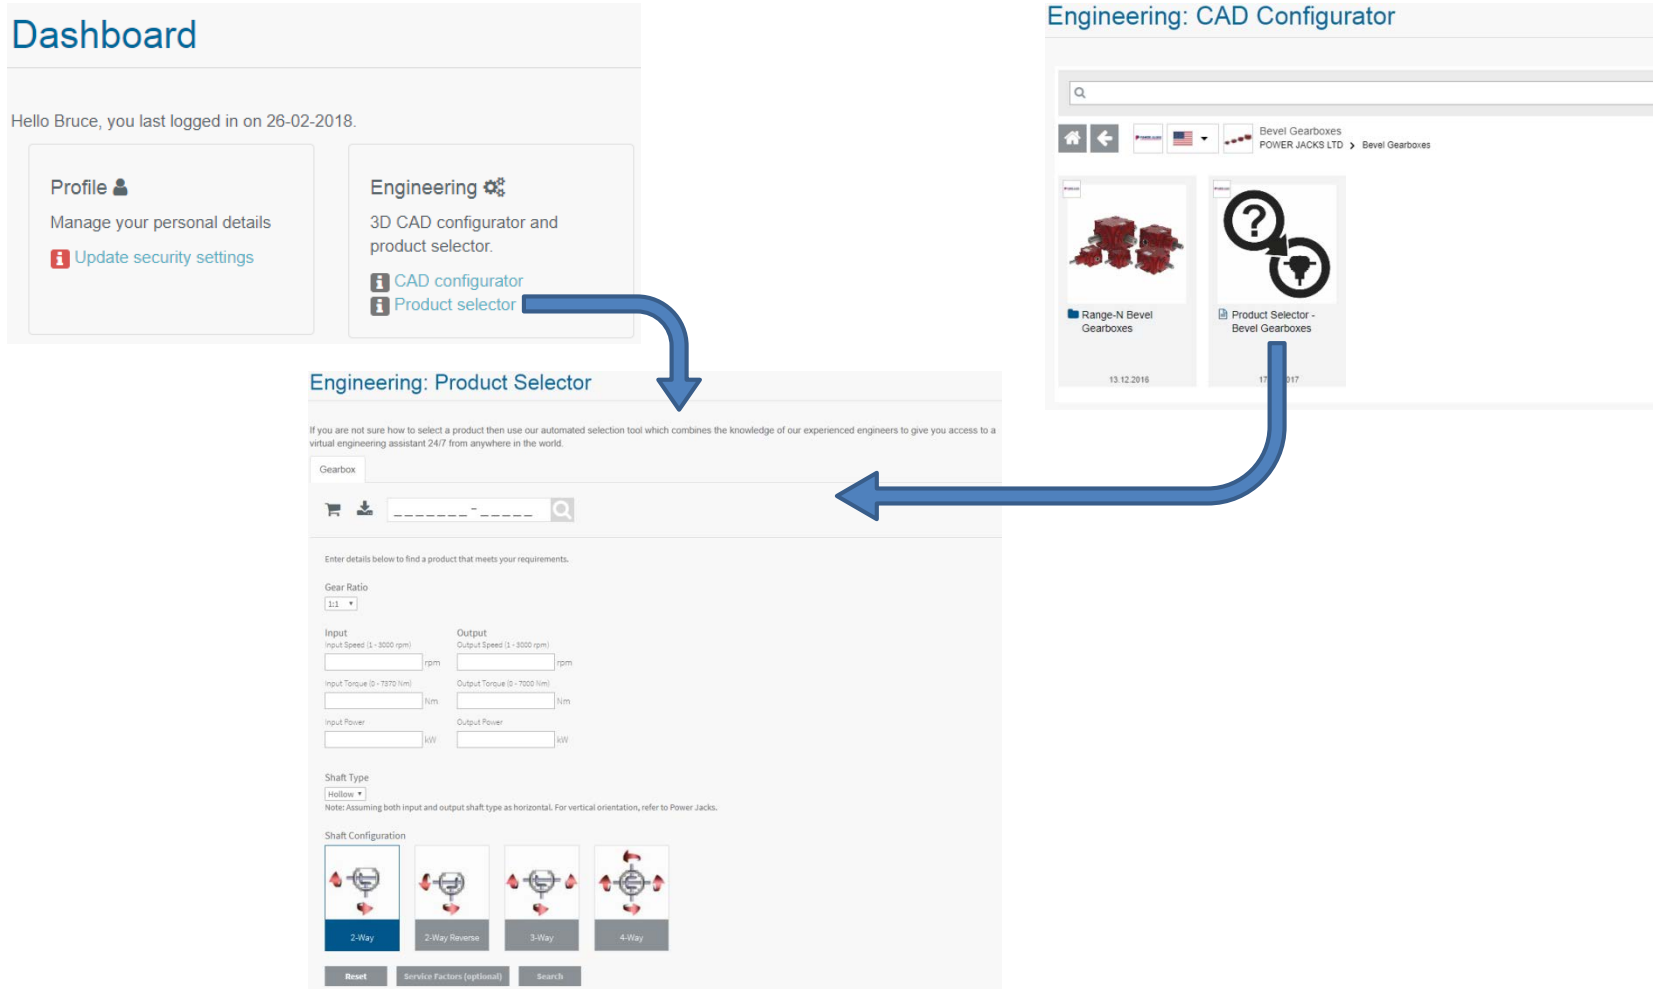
Dashboard

Hello Bruce, you last logged in on 26-02-2018.

Profile

Manage your personal details

Update security settings

Engineering

3D CAD configurator and product selector.

CAD configurator

Product selector

Engineering: CAD Configurator

Bevel Gearboxes
POWER JACKS LTD > Bevel Gearboxes

Range-N Bevel Gearboxes

13.12.2016

Product Selector - Bevel Gearboxes

17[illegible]017

Engineering: Product Selector

If you are not sure how to select a product then use our automated selection tool which combines the knowledge of our experienced engineers to give you access to a virtual engineering assistant 24/7 from anywhere in the world.

Gearbox

_______-_____

Enter details below to find a product that meets your requirements.

Gear Ratio
1:1

Input
Input Speed (1 - 3000 rpm)
rpm
Input Torque (0 - 7370 Nm)
Nm
Input Power
kW

Output
Output Speed (1 - 3000 rpm)
rpm
Output Torque (0 - 7000 Nm)
Nm
Output Power
kW

Shaft Type
Hollow
Note: Assuming both input and output shaft type as horizontal. For vertical orientation, refer to Power Jacks.

Shaft Configuration

2-Way
2-Way Reverse
3-Way
4-Way

Reset
Service Factors (optional)
Search